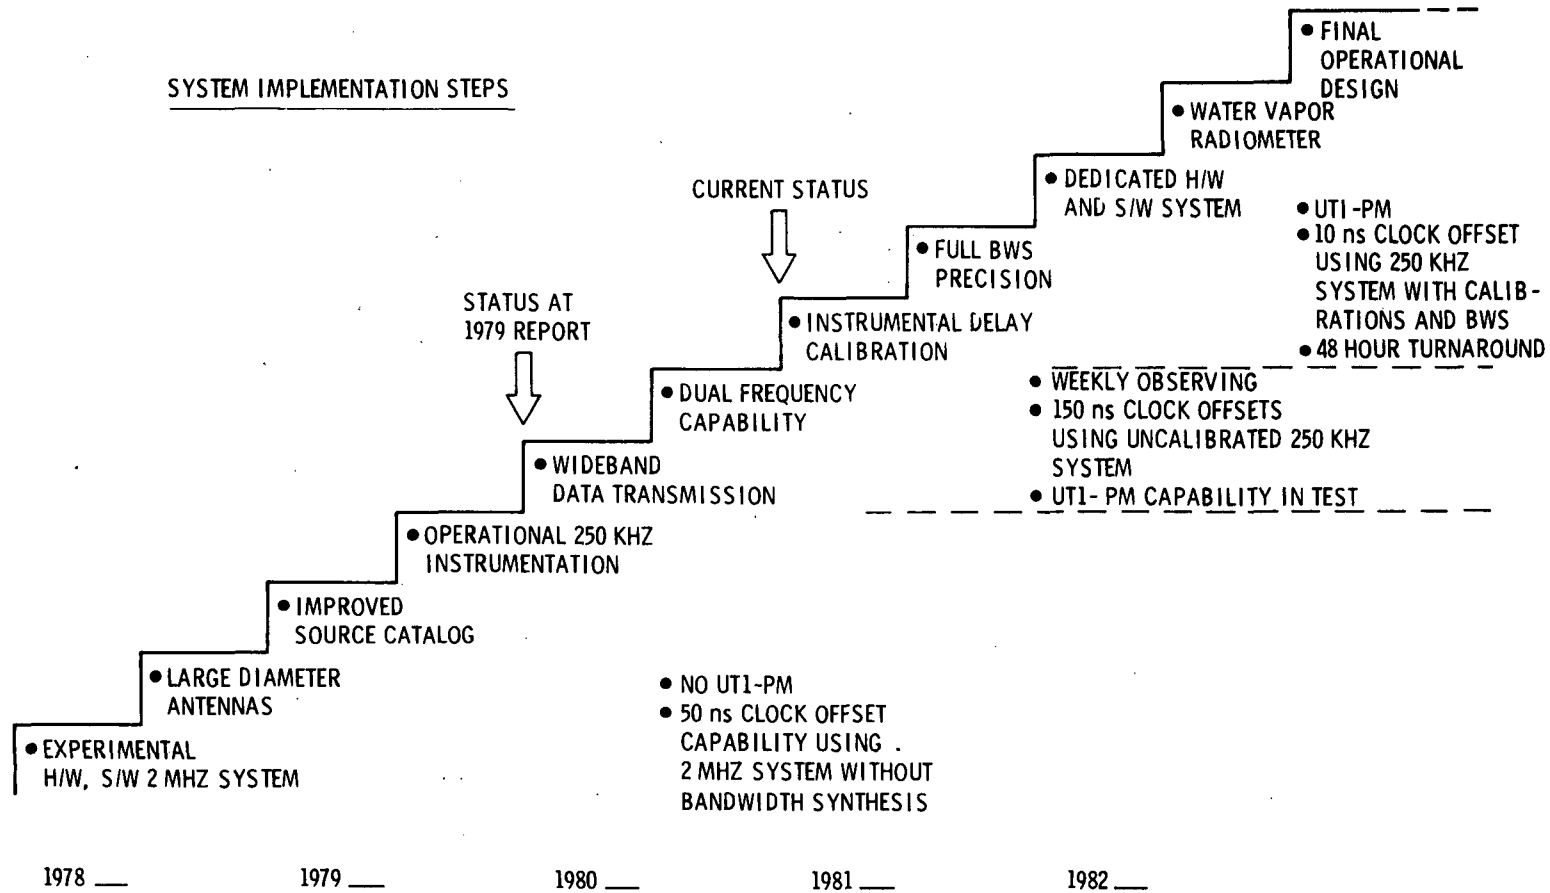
SYSTEM IMPLEMENTATION STEPS

• FINAL OPERATIONAL DESIGN

• WATER VAPOR RADIOMETER

• DEDICATED H/W AND S/W SYSTEM

• UT1-PM
• 10 ns CLOCK OFFSET USING 250 KHZ SYSTEM WITH CALIBRATIONS AND BWS
• 48 HOUR TURNAROUND

CURRENT STATUS

• FULL BWS PRECISION

STATUS AT 1979 REPORT

• INSTRUMENTAL DELAY CALIBRATION

• DUAL FREQUENCY CAPABILITY

• WEEKLY OBSERVING
• 150 ns CLOCK OFFSETS USING UNCALIBRATED 250 KHZ SYSTEM
• UT1- PM CAPABILITY IN TEST

• WIDEBAND DATA TRANSMISSION

• OPERATIONAL 250 KHZ INSTRUMENTATION

• IMPROVED SOURCE CATALOG

• LARGE DIAMETER ANTENNAS

• EXPERIMENTAL H/W, S/W 2 MHZ SYSTEM

• NO UT1-PM
• 50 ns CLOCK OFFSET CAPABILITY USING . 2 MHZ SYSTEM WITHOUT BANDWIDTH SYNTHESIS

1978 __ 1979 __ 1980 __ 1981 __ 1982 __